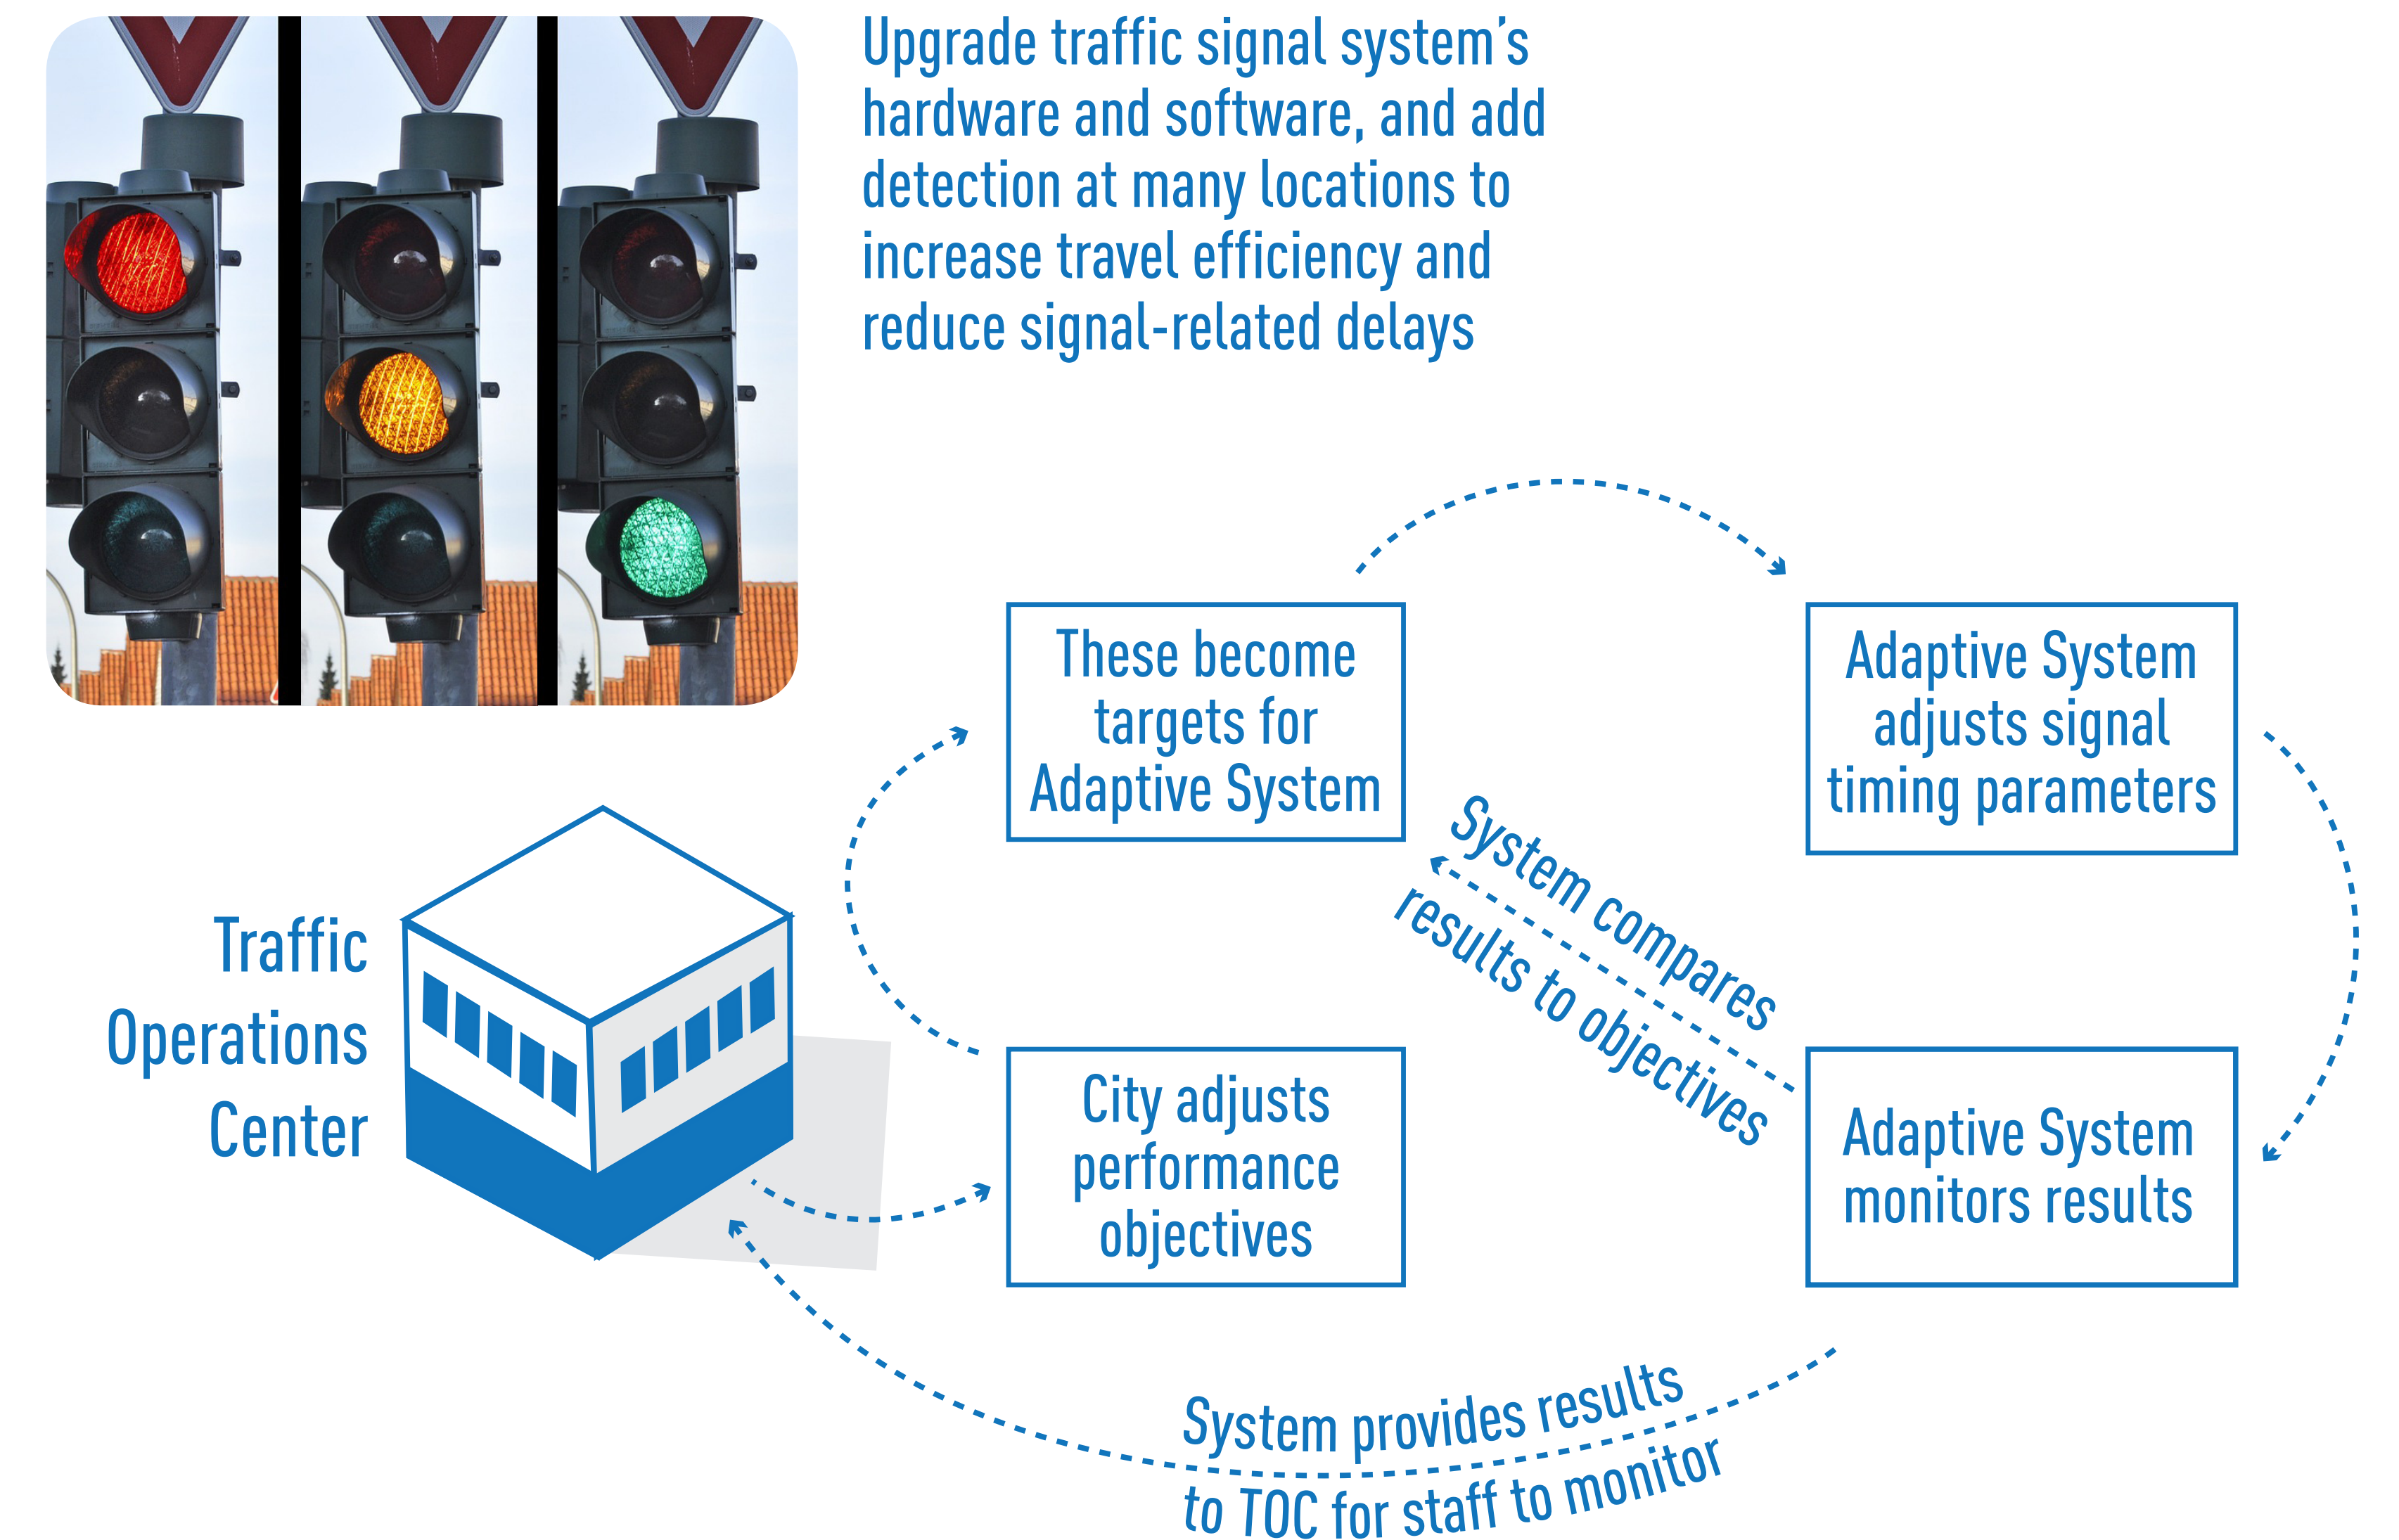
Upgrade traffic signal system's hardware and software, and add detection at many locations to increase travel efficiency and reduce signal-related delays

These become targets for Adaptive System

Adaptive System adjusts signal timing parameters

System compares results to objectives

Traffic Operations Center

City adjusts performance objectives

Adaptive System monitors results

System provides results to TOC for staff to monitor